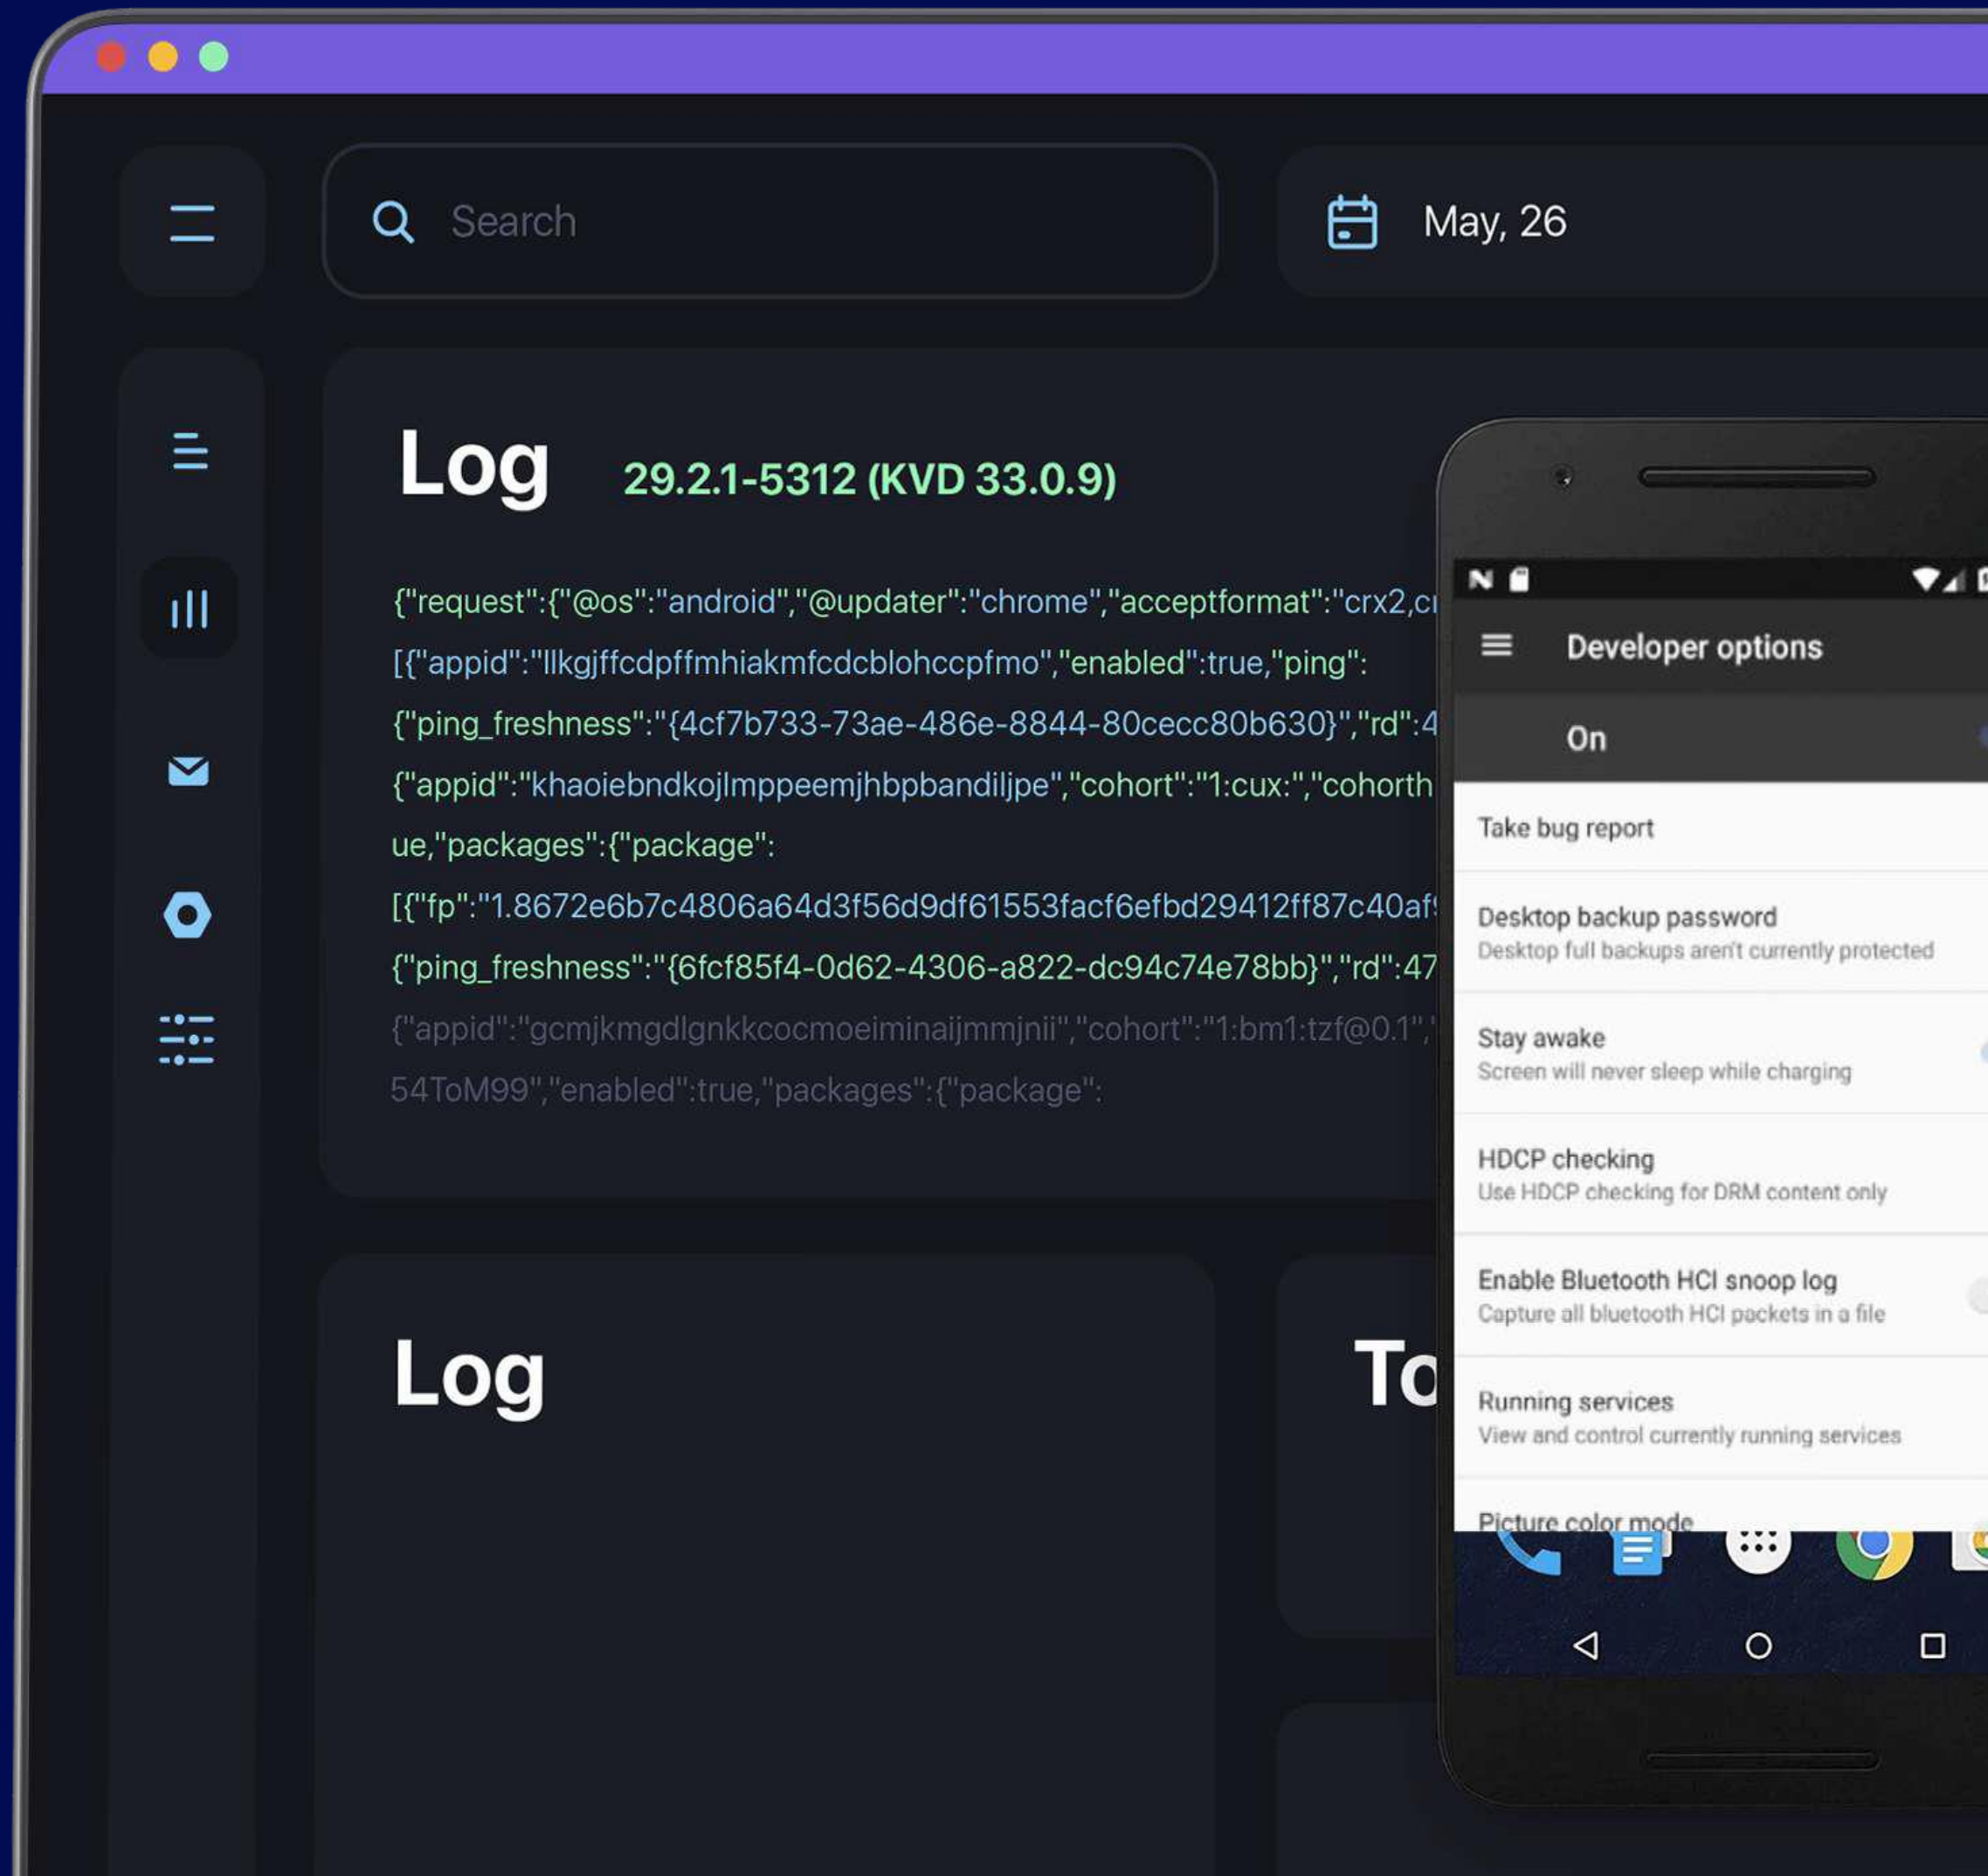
Search

May, 26

Log 29.2.1-5312 (KVD 33.0.9)

{"request":{"@os":"android","@updater":"chrome","acceptformat":"crx2,cr
[{"appid":"llkgjffcdpffmhiakmfcdcblohccpfmo","enabled":true,"ping":
{"ping_freshness":"{4cf7b733-73ae-486e-8844-80cecc80b630}","rd":4
{"appid":"khaoiebndkojlmppeemjhbpbandiljpe","cohort":"1:cux:","cohorth
ue,"packages":{"package":
[{"fp":"1.8672e6b7c4806a64d3f56d9df61553facf6efbd29412ff87c40af
{"ping_freshness":"{6fcf85f4-0d62-4306-a822-dc94c74e78bb}","rd":47
{"appid":"gcmjkmgdlgnkkcocmoeiminaijmmjnii","cohort":"1:bm1:tzf@0.1",
54ToM99","enabled":true,"packages":{"package":

Developer options

On

Take bug report

Desktop backup password
Desktop full backups aren't currently protected

Stay awake
Screen will never sleep while charging

HDCP checking
Use HDCP checking for DRM content only

Enable Bluetooth HCI snoop log
Capture all bluetooth HCI packets in a file

Running services
View and control currently running services

Picture color mode

Log

To